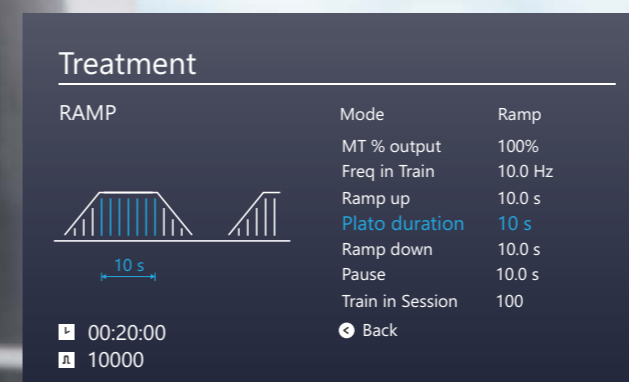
Treatment

RAMP

10 s

00:20:00
10000

| Mode | Ramp |
|---|---|
| MT % output | 100% |
| Freq in Train | 10.0 Hz |
| Ramp up | 10.0 s |
| Plato duration | 10 s |
| Ramp down | 10.0 s |
| Pause | 10.0 s |
| Train in Session | 100 |

Back